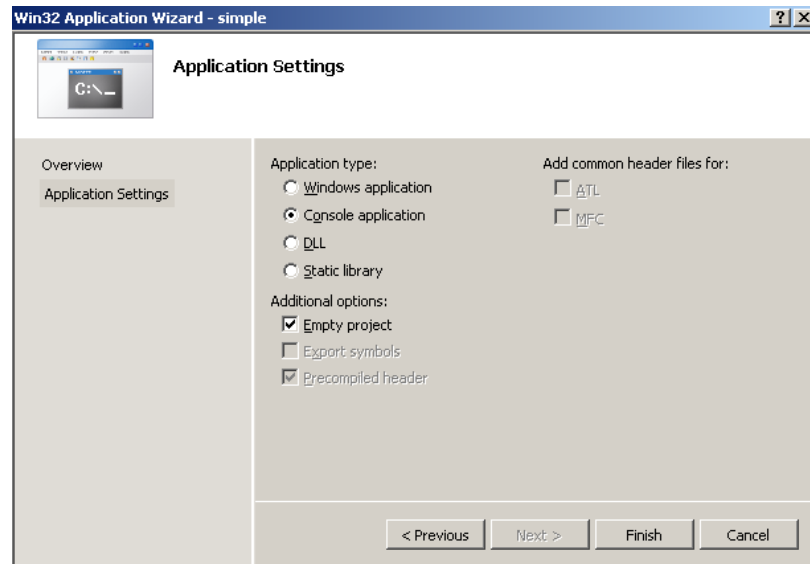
Win32 Application Wizard - simple

?

X

C:\_

Application Settings

Overview

Application Settings

Application type:

Windows application

Console application

DLL

Static library

Additional options:

Empty project

Export symbols

Precompiled header

Add common header files for:

ATL

MFC

< Previous

Next >

Finish

Cancel